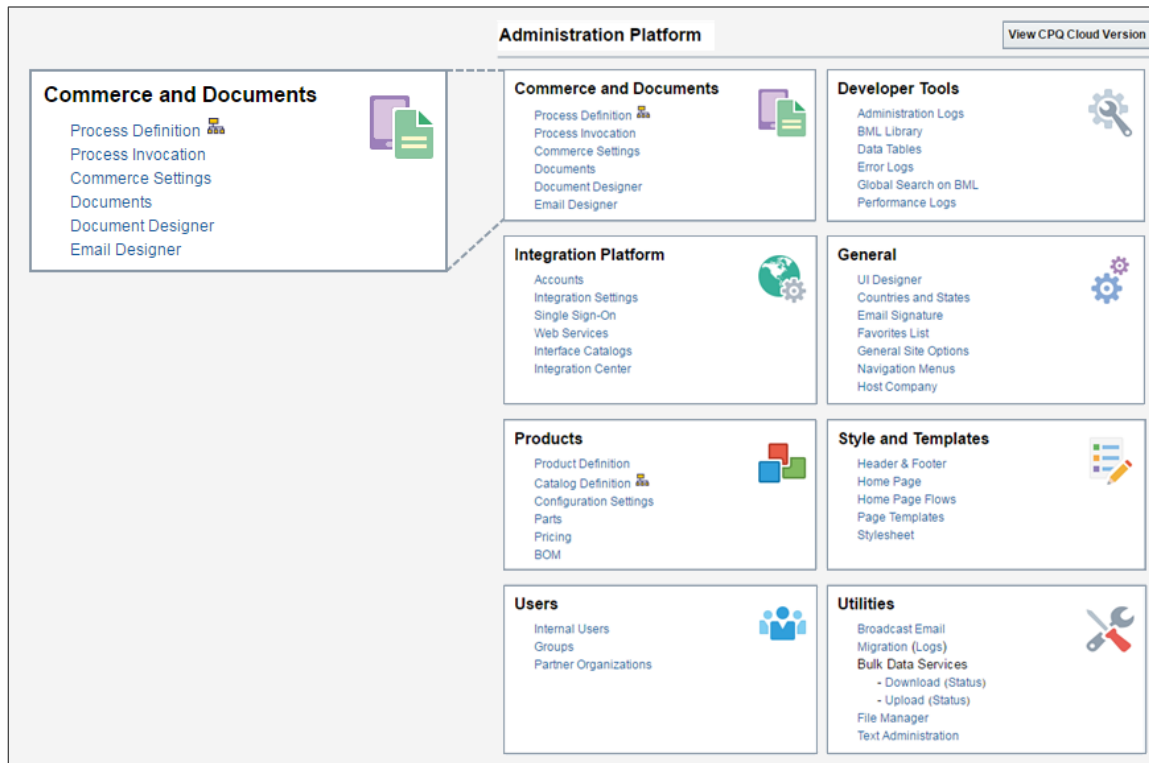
Commerce and Documents
Process Definition
Process Invocation
Commerce Settings
Documents
Document Designer
Email Designer

Administration Platform

View CPQ Cloud Version

Commerce and Documents
Process Definition
Process Invocation
Commerce Settings
Documents
Document Designer
Email Designer

Developer Tools
Administration Logs
BML Library
Data Tables
Error Logs
Global Search on BML
Performance Logs

Integration Platform
Accounts
Integration Settings
Single Sign-On
Web Services
Interface Catalogs
Integration Center

General
UI Designer
Countries and States
Email Signature
Favorites List
General Site Options
Navigation Menus
Host Company

Products
Product Definition
Catalog Definition
Configuration Settings
Parts
Pricing
BOM

Style and Templates
Header & Footer
Home Page
Home Page Flows
Page Templates
Stylesheet

Users
Internal Users
Groups
Partner Organizations

Utilities
Broadcast Email
Migration (Logs)
Bulk Data Services
- Download (Status)
- Upload (Status)
File Manager
Text Administration